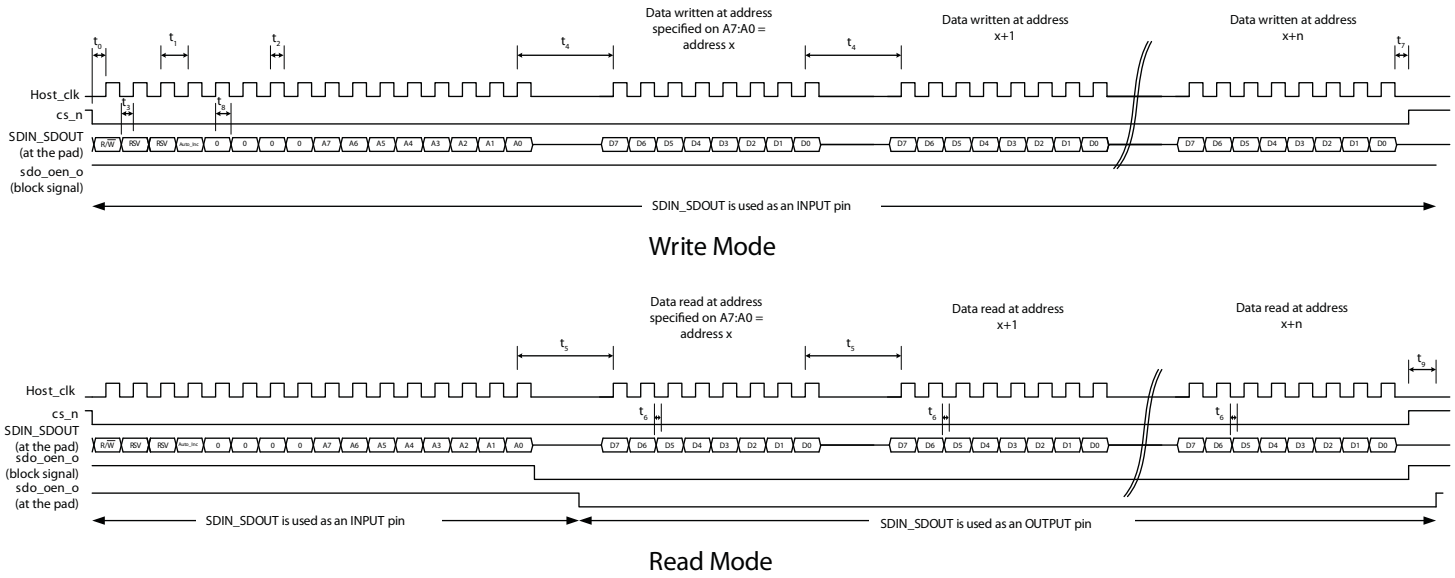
Data written at address specified on A7:A0 = address x

Data written at address x+1

Data written at address x+n

$t_0$ $t_1$ $t_2$ $t_4$ $t_4$ $t_7$

Host_clk

$t_3$ $t_8$

cs_n

SDIN_SDOUT (at the pad)

R/$\overline{W}$ RSV RSV Auto_inc 0 0 0 0 A7 A6 A5 A4 A3 A2 A1 A0 D7 D6 D5 D4 D3 D2 D1 D0 D7 D6 D5 D4 D3 D2 D1 D0 D7 D6 D5 D4 D3 D2 D1 D0

sdo_oen_o (block signal)

SDIN_SDOUT is used as an INPUT pin

Write Mode

Data read at address specified on A7:A0 = address x

Data read at address x+1

Data read at address x+n

$t_5$ $t_5$ $t_9$

Host_clk

cs_n

$t_6$ $t_6$ $t_6$

SDIN_SDOUT (at the pad)

R/$\overline{W}$ RSV RSV Auto_inc 0 0 0 0 A7 A6 A5 A4 A3 A2 A1 A0 D7 D6 D5 D4 D3 D2 D1 D0 D7 D6 D5 D4 D3 D2 D1 D0 D7 D6 D5 D4 D3 D2 D1 D0

sdo_oen_o (block signal)

sdo_oen_o (at the pad)

SDIN_SDOUT is used as an INPUT pin

SDIN_SDOUT is used as an OUTPUT pin

Read Mode